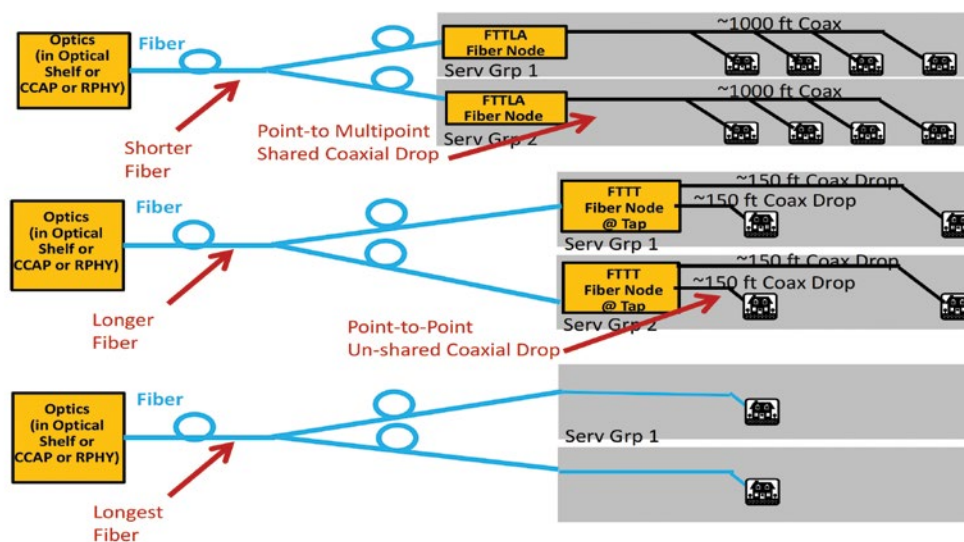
Optics (in Optical Shelf or CCAP or RPHY)

Fiber

Shorter Fiber

FTTLA Fiber Node

~1000 ft Coax

Serv Grp 1

FTTLA Fiber Node

~1000 ft Coax

Point-to Multipoint Shared Coaxial Drop

Serv Grp 2

Optics (in Optical Shelf or CCAP or RPHY)

Fiber

Longer Fiber

FTTT Fiber Node @ Tap

~150 ft Coax Drop

~150 ft Coax Drop

Serv Grp 1

FTTT Fiber Node @ Tap

~150 ft Coax Drop

~150 ft Coax Drop

Point-to-Point Un-shared Coaxial Drop

Serv Grp 2

Optics (in Optical Shelf or CCAP or RPHY)

Fiber

Longest Fiber

Serv Grp 1